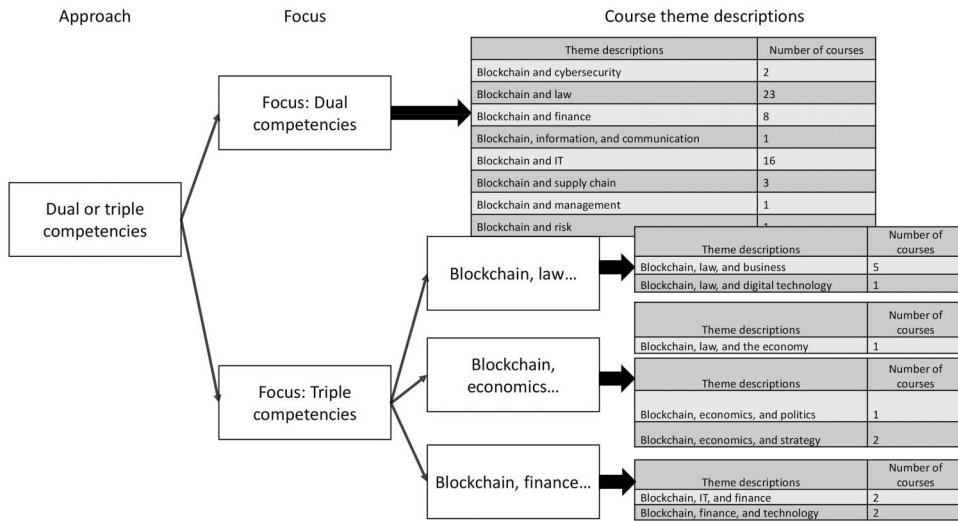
Approach

Focus

Course theme descriptions

Dual or triple competencies

Focus: Dual competencies

| Theme descriptions | Number of courses |
|---|---|
| Blockchain and cybersecurity | 2 |
| Blockchain and law | 23 |
| Blockchain and finance | 8 |
| Blockchain, information, and communication | 1 |
| Blockchain and IT | 16 |
| Blockchain and supply chain | 3 |
| Blockchain and management | 1 |
| Blockchain and risk | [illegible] |

Focus: Triple competencies

Blockchain, law…

| Theme descriptions | Number of courses |
|---|---|
| Blockchain, law, and business | 5 |
| Blockchain, law, and digital technology | 1 |

| Theme descriptions | Number of courses |
|---|---|
| Blockchain, law, and the economy | 1 |

Blockchain, economics…

| Theme descriptions | Number of courses |
|---|---|
| Blockchain, economics, and politics | 1 |
| Blockchain, economics, and strategy | 2 |

Blockchain, finance…

| Theme descriptions | Number of courses |
|---|---|
| Blockchain, IT, and finance | 2 |
| Blockchain, finance, and technology | 2 |